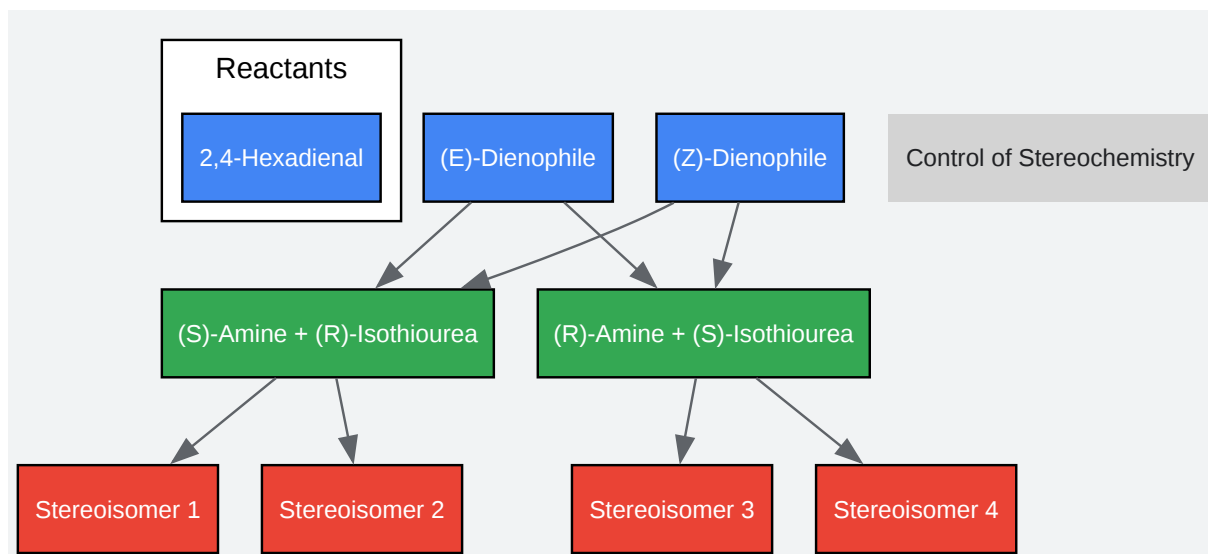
Reactants

2,4-Hexadienal

(E)-Dienophile

(Z)-Dienophile

Control of Stereochemistry

(S)-Amine + (R)-Isothiourea

(R)-Amine + (S)-Isothiourea

Stereoisomer 1

Stereoisomer 2

Stereoisomer 3

Stereoisomer 4